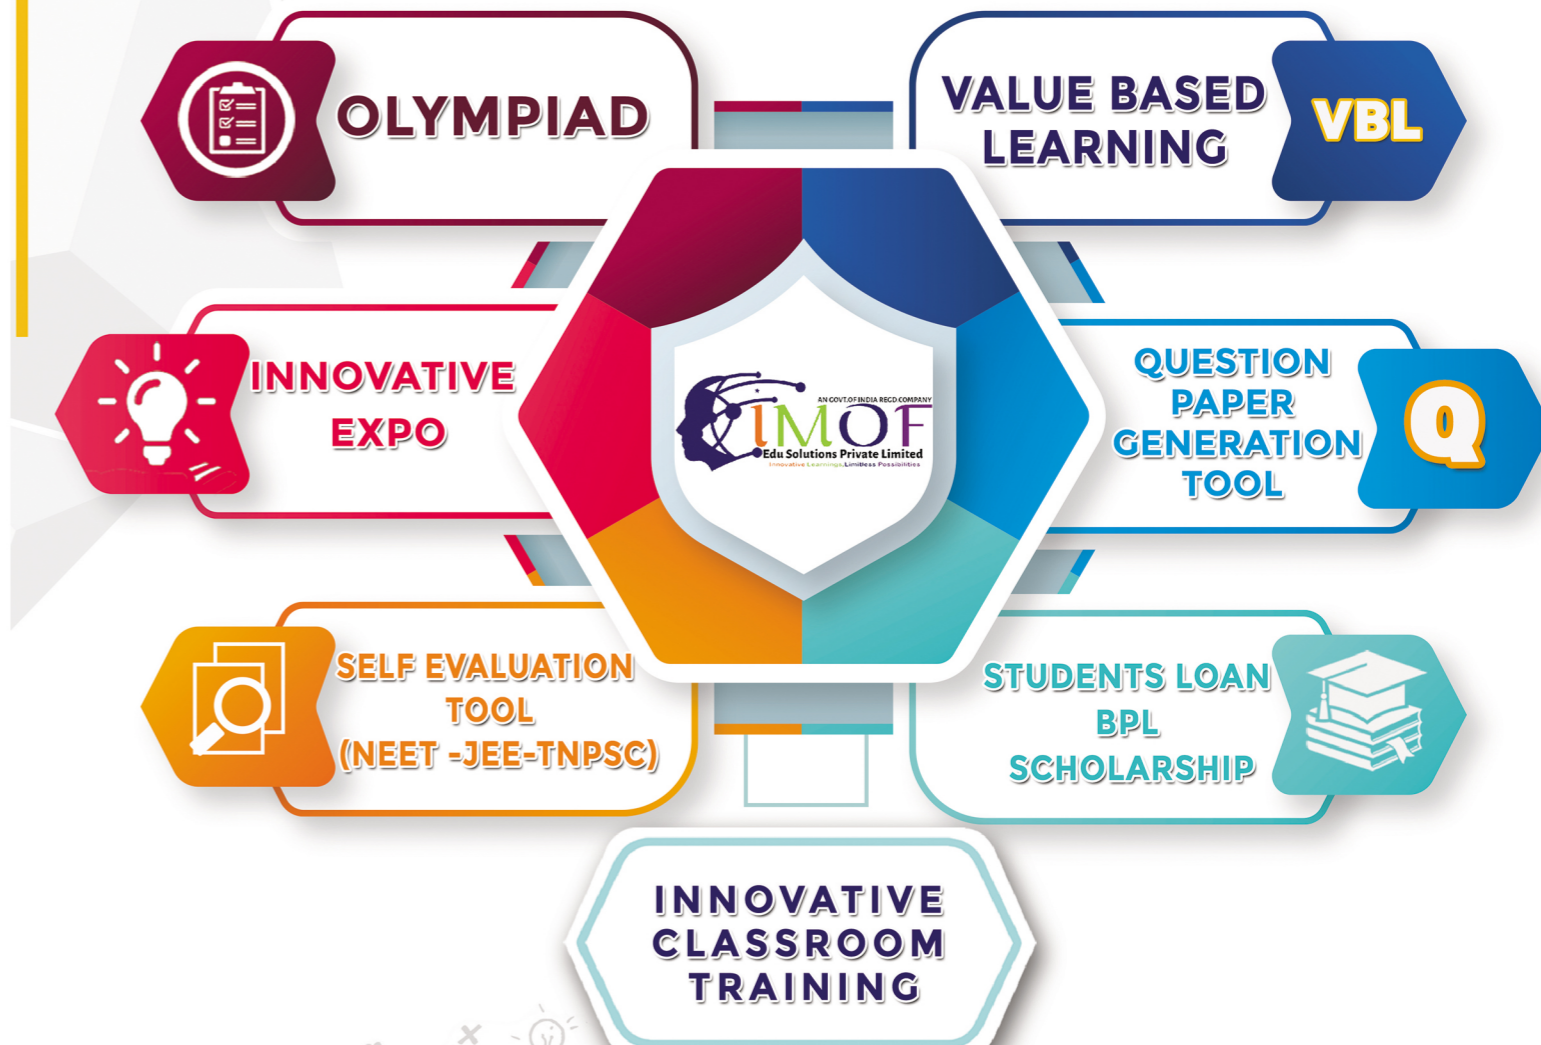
OLYMPIAD

VALUE BASED LEARNING

VBL

INNOVATIVE EXPO

AN GOVT.OF INDIA REGD.COMPANY
IMOF
Edu Solutions Private Limited
Innovative Learnings..Limitless Possibilities

QUESTION PAPER GENERATION TOOL

Q

SELF EVALUATION TOOL (NEET -JEE-TNPSC)

STUDENTS LOAN BPL SCHOLARSHIP

INNOVATIVE CLASSROOM TRAINING